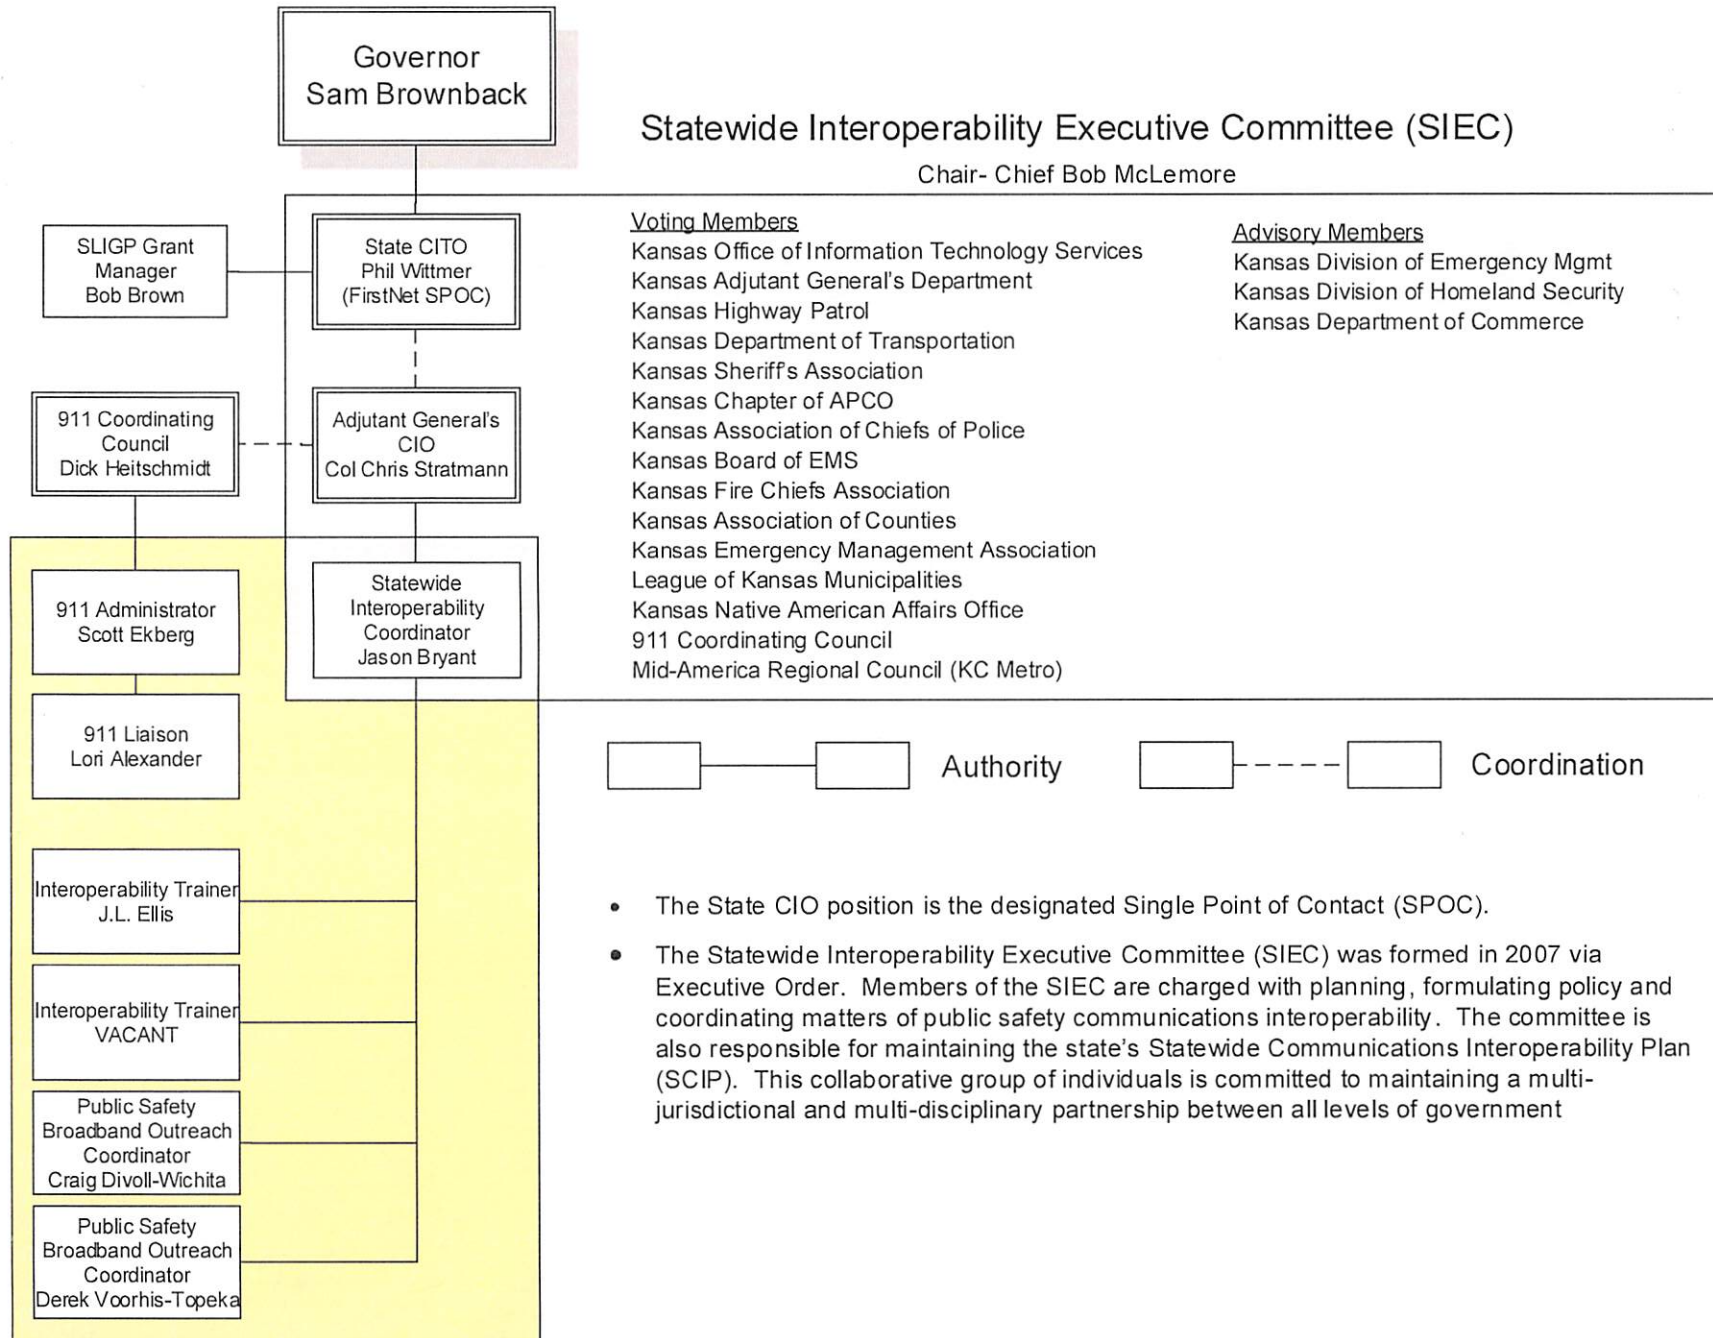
Governor
Sam Brownback

Statewide Interoperability Executive Committee (SIEC)
Chair- Chief Bob McLemore

SLIGP Grant Manager
Bob Brown

State CITO
Phil Wittmer
(FirstNet SPOC)

Voting Members
Kansas Office of Information Technology Services
Kansas Adjutant General's Department
Kansas Highway Patrol
Kansas Department of Transportation
Kansas Sheriff's Association
Kansas Chapter of APCO
Kansas Association of Chiefs of Police
Kansas Board of EMS
Kansas Fire Chiefs Association
Kansas Association of Counties
Kansas Emergency Management Association
League of Kansas Municipalities
Kansas Native American Affairs Office
911 Coordinating Council
Mid-America Regional Council (KC Metro)

Advisory Members
Kansas Division of Emergency Mgmt
Kansas Division of Homeland Security
Kansas Department of Commerce

911 Coordinating Council
Dick Heitschmidt

Adjutant General's CIO
Col Chris Stratmann

911 Administrator
Scott Ekberg

Statewide Interoperability Coordinator
Jason Bryant

911 Liaison
Lori Alexander

Authority

Coordination

Interoperability Trainer
J.L. Ellis

Interoperability Trainer
VACANT

Public Safety Broadband Outreach Coordinator
Craig Divoll-Wichita

Public Safety Broadband Outreach Coordinator
Derek Voorhis-Topeka

• The State CIO position is the designated Single Point of Contact (SPOC).

• The Statewide Interoperability Executive Committee (SIEC) was formed in 2007 via Executive Order. Members of the SIEC are charged with planning, formulating policy and coordinating matters of public safety communications interoperability. The committee is also responsible for maintaining the state's Statewide Communications Interoperability Plan (SCIP). This collaborative group of individuals is committed to maintaining a multi-jurisdictional and multi-disciplinary partnership between all levels of government